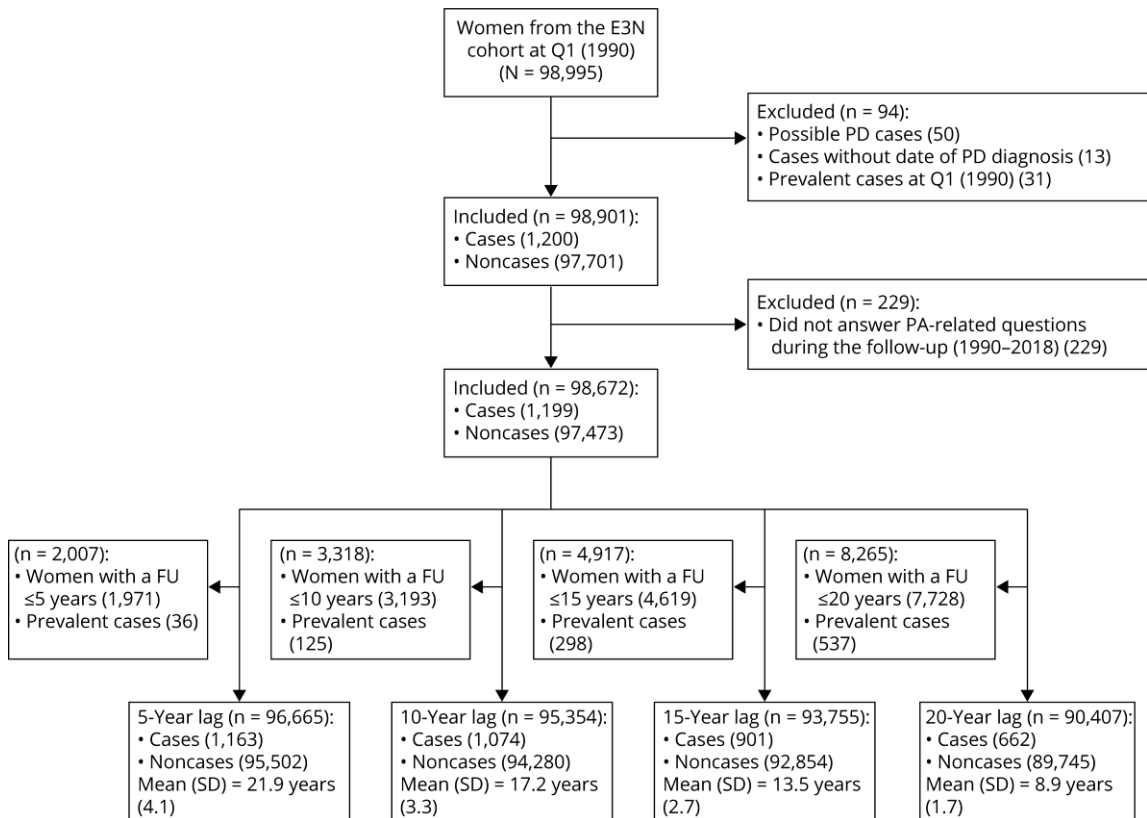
Women from the E3N cohort at Q1 (1990) (N = 98,995)

Excluded (n = 94):
• Possible PD cases (50)
• Cases without date of PD diagnosis (13)
• Prevalent cases at Q1 (1990) (31)

Included (n = 98,901):
• Cases (1,200)
• Noncases (97,701)

Excluded (n = 229):
• Did not answer PA-related questions during the follow-up (1990–2018) (229)

Included (n = 98,672):
• Cases (1,199)
• Noncases (97,473)

(n = 2,007):
• Women with a FU ≤5 years (1,971)
• Prevalent cases (36)

(n = 3,318):
• Women with a FU ≤10 years (3,193)
• Prevalent cases (125)

(n = 4,917):
• Women with a FU ≤15 years (4,619)
• Prevalent cases (298)

(n = 8,265):
• Women with a FU ≤20 years (7,728)
• Prevalent cases (537)

5-Year lag (n = 96,665):
• Cases (1,163)
• Noncases (95,502)
Mean (SD) = 21.9 years (4.1)

10-Year lag (n = 95,354):
• Cases (1,074)
• Noncases (94,280)
Mean (SD) = 17.2 years (3.3)

15-Year lag (n = 93,755):
• Cases (901)
• Noncases (92,854)
Mean (SD) = 13.5 years (2.7)

20-Year lag (n = 90,407):
• Cases (662)
• Noncases (89,745)
Mean (SD) = 8.9 years (1.7)